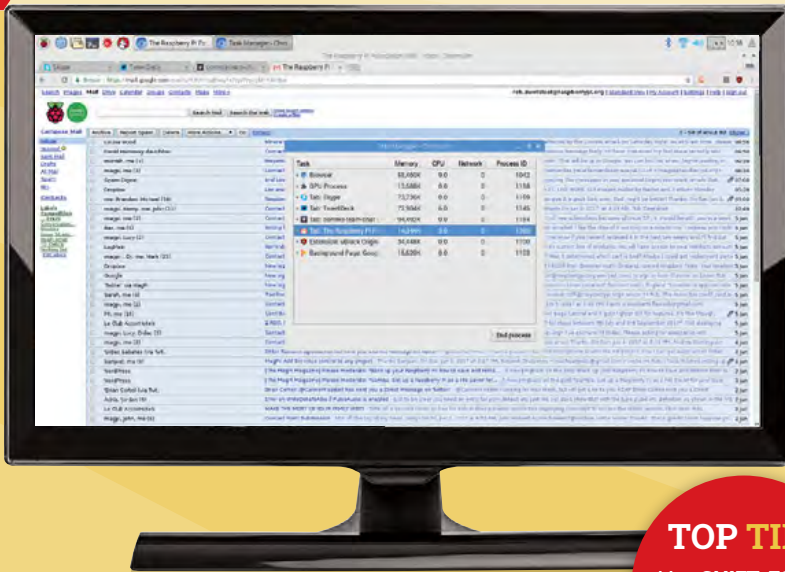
The Raspberry Pi Fo
Task Manager - Chro
Task
Memory
CPU
Network
Process ID
Browser
GPU Process
Tab: Skype
Tab: TweetDeck
Tab: The Raspberry Pi F
Background Page: Goog
End process
Search Mail
Search the Web
Compose Mail
Inbox
Starred
Sent Mail
Drafts
All Mail
Spam
Bin
Contacts
Archive
Report Spam
Delete
More Actions
WordPress
Google
TOP TI